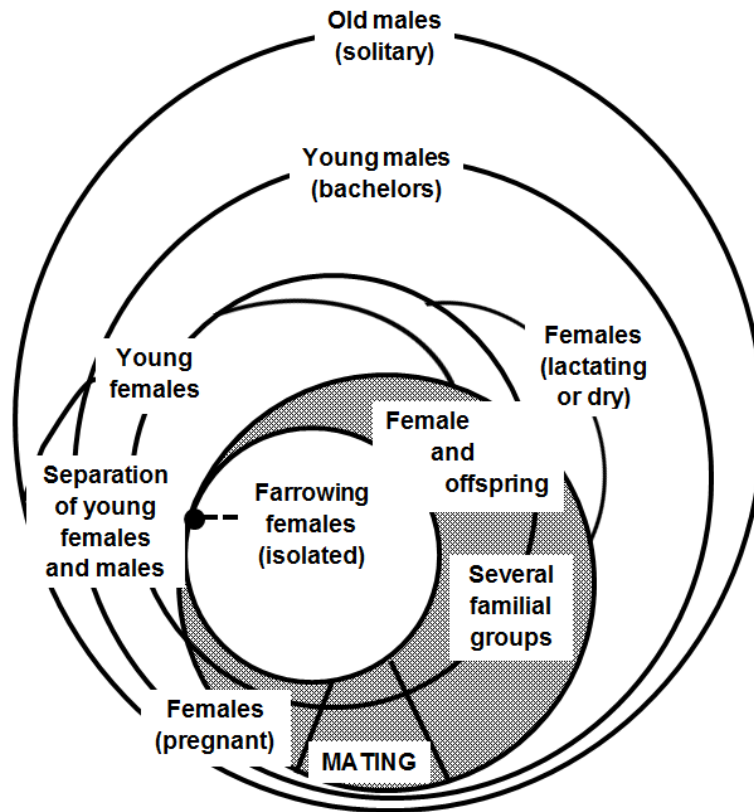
Old males
(solitary)

Young males
(bachelors)

Females
(lactating
or dry)

Young
females

Female
and
offspring

Separation
of young
females
and males

Farrowing
females
(isolated)

Several
familial
groups

Females
(pregnant)

MATING